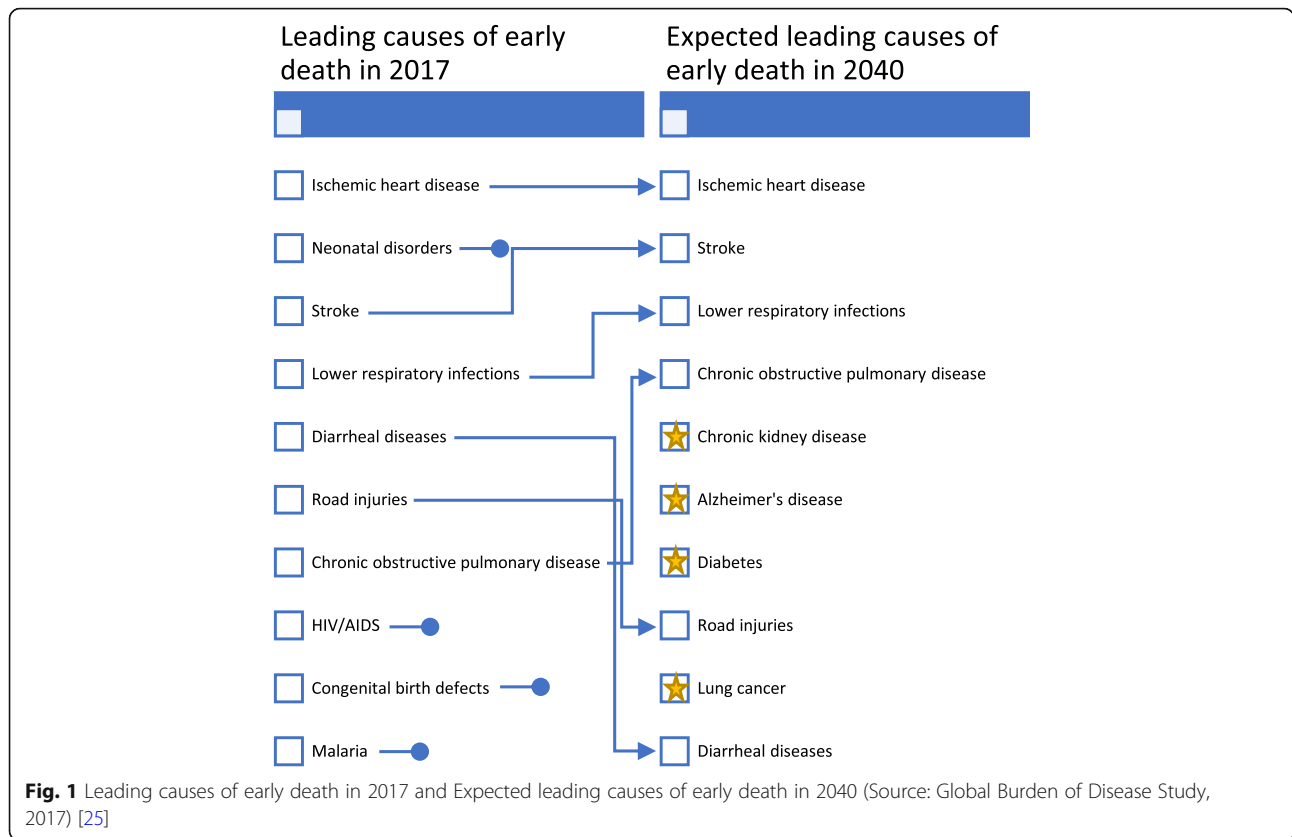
Leading causes of early death in 2017

Ischemic heart disease
Neonatal disorders
Stroke
Lower respiratory infections
Diarrheal diseases
Road injuries
Chronic obstructive pulmonary disease
HIV/AIDS
Congenital birth defects
Malaria

Expected leading causes of early death in 2040

Ischemic heart disease
Stroke
Lower respiratory infections
Chronic obstructive pulmonary disease
Chronic kidney disease
Alzheimer's disease
Diabetes
Road injuries
Lung cancer
Diarrheal diseases

**Fig. 1** Leading causes of early death in 2017 and Expected leading causes of early death in 2040 (Source: Global Burden of Disease Study, 2017) [25]